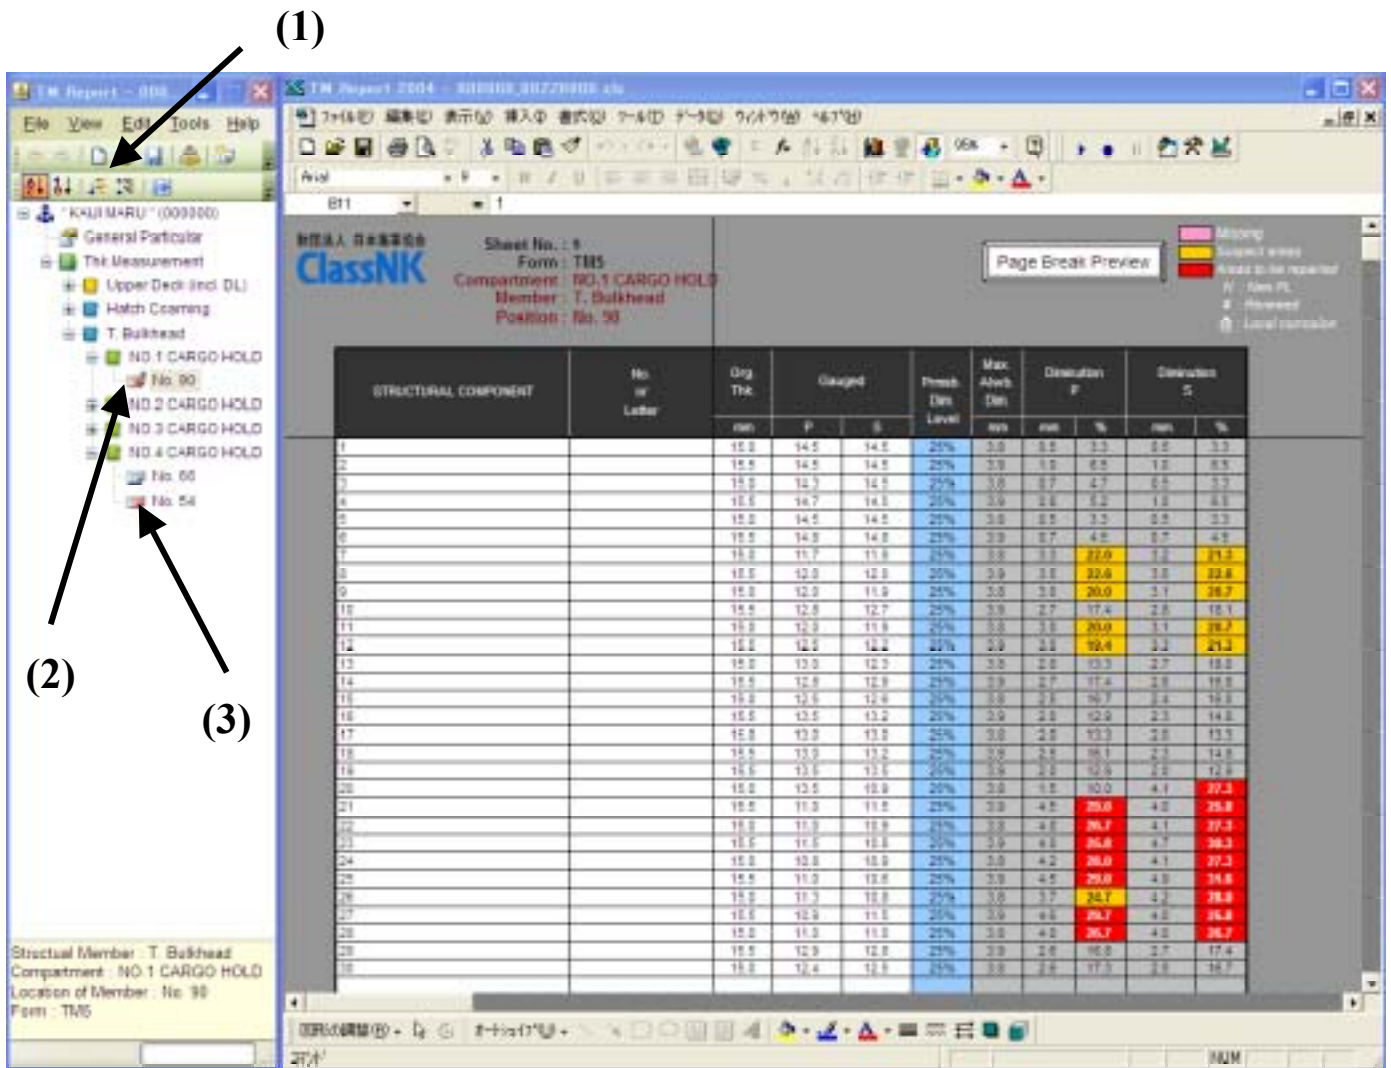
(1)

TM Report - 000

File View Edit Tools Help

"KAIJI MARU" (000000)
General Particular
Thk Measurement
Upper Deck (incl. DL)
Hatch Coaming
T. Bulkhead
NO.1 CARGO HOLD
No. 90
NO.2 CARGO HOLD
NO.3 CARGO HOLD
NO.4 CARGO HOLD
No. 66
No. 54

(2)

(3)

Structual Member : T. Bulkhead
Compartment : NO.1 CARGO HOLD
Location of Member : No. 90
Form : TM5

TM Report 2004 - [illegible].xls

ファイル(F) 編集(E) 表示(V) 挿入(I) 書式(O) ツール(T) データ(D) ウィンドウ(W) ヘルプ(H)

Arial

B11 = 1

財団法人 日本海事協会
ClassNK

Sheet No. : 9
Form : TM5
Compartment : NO.1 CARGO HOLD
Member : T. Bulkhead
Position : No. 90

Page Break Preview

Missing
Suspect areas
Areas to be reported
N : New PL
# : Renewed
Local corrosion

| STRUCTURAL COMPONENT | No. or Letter | Org. Thk | Gauged P | Gauged S | Presb. Dim. Level | Max. Alwb. Dim. | Diminution P mm | Diminution P % | Diminution S mm | Diminution S % |
|---|---|---|---|---|---|---|---|---|---|---|
| | | mm | P | S | | mm | mm | % | mm | % |
| 1 | | 15.0 | 14.5 | 14.5 | 25% | 3.8 | 0.5 | 3.3 | 0.5 | 3.3 |
| 2 | | 15.5 | 14.5 | 14.5 | 25% | 3.8 | 1.0 | 6.5 | 1.0 | 6.5 |
| 3 | | 15.0 | 14.3 | 14.5 | 25% | 3.8 | 0.7 | 4.7 | 0.5 | 3.3 |
| 4 | | 15.5 | 14.7 | 14.5 | 25% | 3.9 | 0.8 | 5.2 | 1.0 | 6.5 |
| 5 | | 15.0 | 14.5 | 14.5 | 25% | 3.8 | 0.5 | 3.3 | 0.5 | 3.3 |
| 6 | | 15.5 | 14.8 | 14.8 | 25% | 3.8 | 0.7 | 4.5 | 0.7 | 4.5 |
| 7 | | 15.0 | 11.7 | 11.8 | 25% | 3.8 | 3.3 | 22.0 | 3.2 | 21.3 |
| 8 | | 15.5 | 12.0 | 12.0 | 25% | 3.9 | 3.5 | 22.6 | 3.5 | 22.6 |
| 9 | | 15.0 | 12.0 | 11.9 | 25% | 3.8 | 3.0 | 20.0 | 3.1 | 20.7 |
| 10 | | 15.5 | 12.8 | 12.7 | 25% | 3.9 | 2.7 | 17.4 | 2.8 | 18.1 |
| 11 | | 15.0 | 12.0 | 11.9 | 25% | 3.8 | 3.0 | 20.0 | 3.1 | 20.7 |
| 12 | | 15.5 | 12.5 | 12.2 | 25% | 3.9 | 3.0 | 19.4 | 3.3 | 21.3 |
| 13 | | 15.0 | 13.0 | 12.3 | 25% | 3.8 | 2.0 | 13.3 | 2.7 | 18.0 |
| 14 | | 15.5 | 12.8 | 12.9 | 25% | 3.9 | 2.7 | 17.4 | 2.6 | 16.8 |
| 15 | | 15.0 | 12.5 | 12.6 | 25% | 3.8 | 2.5 | 16.7 | 2.4 | 16.0 |
| 16 | | 15.5 | 13.5 | 13.2 | 25% | 3.9 | 2.0 | 12.9 | 2.3 | 14.8 |
| 17 | | 15.0 | 13.0 | 13.0 | 25% | 3.8 | 2.0 | 13.3 | 2.0 | 13.3 |
| 18 | | 15.5 | 13.0 | 13.2 | 25% | 3.9 | 2.5 | 16.1 | 2.3 | 14.8 |
| 19 | | 15.5 | 13.5 | 13.5 | 25% | 3.9 | 2.0 | 12.9 | 2.0 | 12.9 |
| 20 | | 15.0 | 13.5 | 10.9 | 25% | 3.8 | 1.5 | 10.0 | 4.1 | 27.3 |
| 21 | | 15.5 | 11.0 | 11.5 | 25% | 3.9 | 4.5 | 29.0 | 4.0 | 25.8 |
| 22 | | 15.0 | 11.0 | 10.9 | 25% | 3.8 | 4.0 | 26.7 | 4.1 | 27.3 |
| 23 | | 15.5 | 11.5 | 10.8 | 25% | 3.9 | 4.0 | 25.8 | 4.7 | 30.3 |
| 24 | | 15.0 | 10.8 | 10.9 | 25% | 3.8 | 4.2 | 28.0 | 4.1 | 27.3 |
| 25 | | 15.5 | 11.0 | 10.6 | 25% | 3.9 | 4.5 | 29.0 | 4.9 | 31.6 |
| 26 | | 15.0 | 11.3 | 10.8 | 25% | 3.8 | 3.7 | 24.7 | 4.2 | 28.0 |
| 27 | | 15.5 | 10.9 | 11.5 | 25% | 3.9 | 4.6 | 29.7 | 4.0 | 25.8 |
| 28 | | 15.0 | 11.0 | 11.0 | 25% | 3.8 | 4.0 | 26.7 | 4.0 | 26.7 |
| 29 | | 15.5 | 12.9 | 12.8 | 25% | 3.9 | 2.6 | 16.8 | 2.7 | 17.4 |
| 30 | | 15.0 | 12.4 | 12.5 | 25% | 3.8 | 2.6 | 17.3 | 2.5 | 16.7 |

図形の調整(R) オートシェイプ(U)

コマンド

NUM